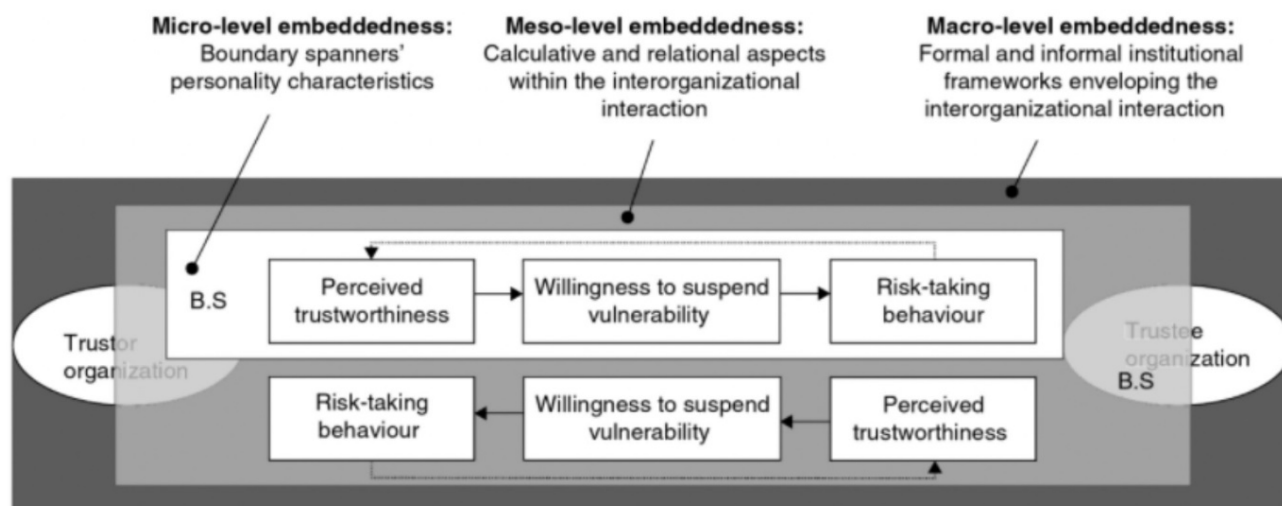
**Micro-level embeddedness:**
Boundary spanners' personality characteristics

**Meso-level embeddedness:**
Calculative and relational aspects within the interorganizational interaction

**Macro-level embeddedness:**
Formal and informal institutional frameworks enveloping the interorganizational interaction

B.S

Perceived trustworthiness

Willingness to suspend vulnerability

Risk-taking behaviour

Trustor organization

Trustee organization

B.S

Risk-taking behaviour

Willingness to suspend vulnerability

Perceived trustworthiness